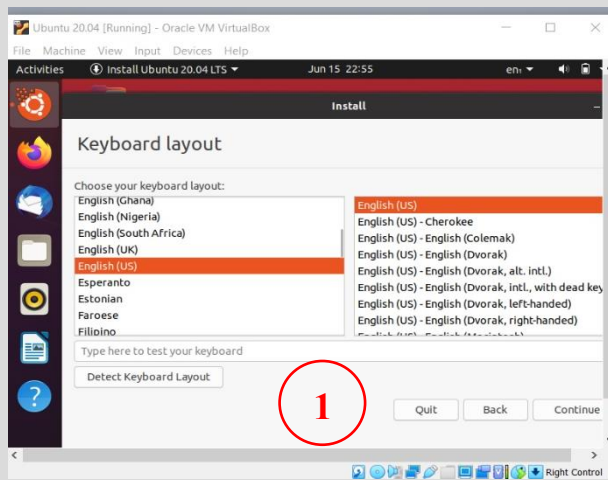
Ubuntu 20.04 [Running] - Oracle VM VirtualBox

File Machine View Input Devices Help

Activities Install Ubuntu 20.04 LTS ▾ Jun 15 22:55 en₁ ▾

Install

Keyboard layout

Choose your keyboard layout:

English (Ghana)
English (Nigeria)
English (South Africa)
English (UK)
English (US)
Esperanto
Estonian
Faroese
Filipino

English (US)
English (US) - Cherokee
English (US) - English (Colemak)
English (US) - English (Dvorak)
English (US) - English (Dvorak, alt. intl.)
English (US) - English (Dvorak, intl., with dead key
English (US) - English (Dvorak, left-handed)
English (US) - English (Dvorak, right-handed)
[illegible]

Type here to test your keyboard

Detect Keyboard Layout

1

Quit Back Continue

Right Control